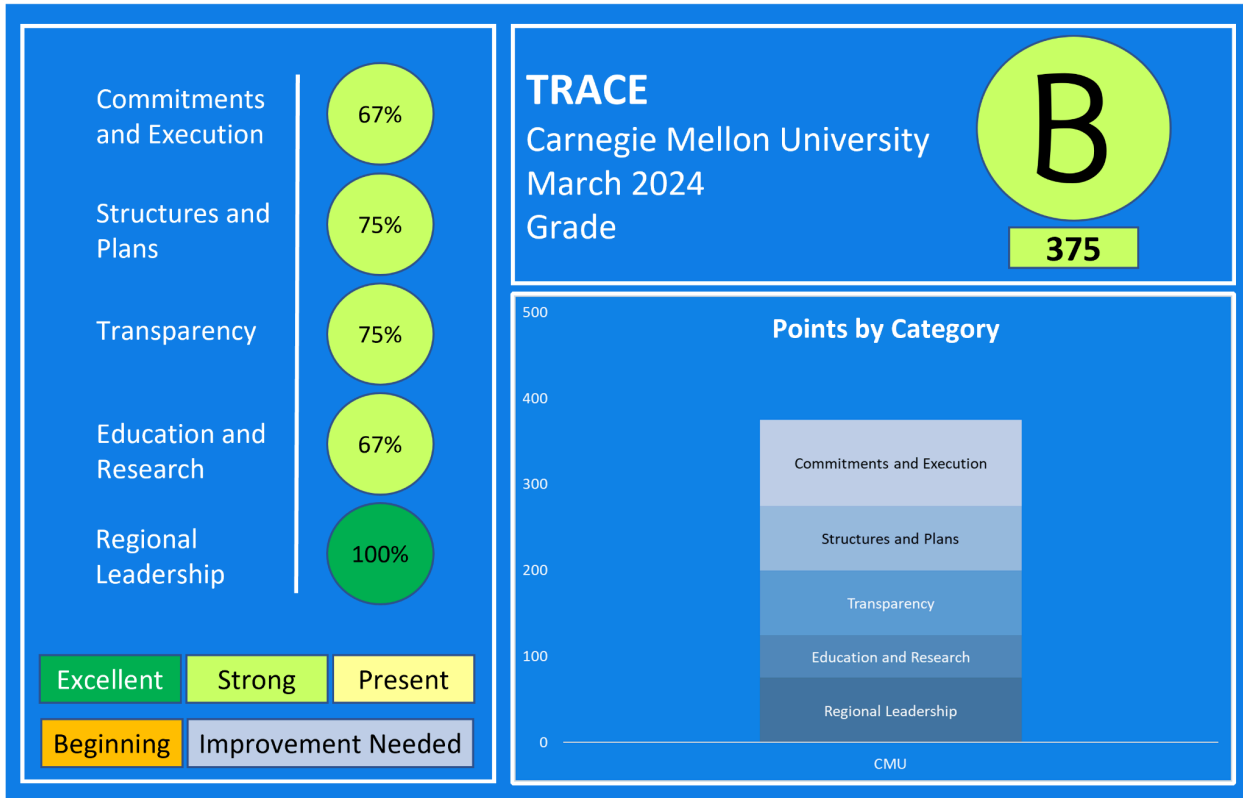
Commitments and Execution 67%

Structures and Plans 75%

Transparency 75%

Education and Research 67%

Regional Leadership 100%

| Excellent | Strong | Present |
|---|---|---|
| Beginning | Improvement Needed | |

TRACE
Carnegie Mellon University
March 2024
Grade

B

375

Points by Category

500
400
300
200
100
0

Commitments and Execution
Structures and Plans
Transparency
Education and Research
Regional Leadership

CMU